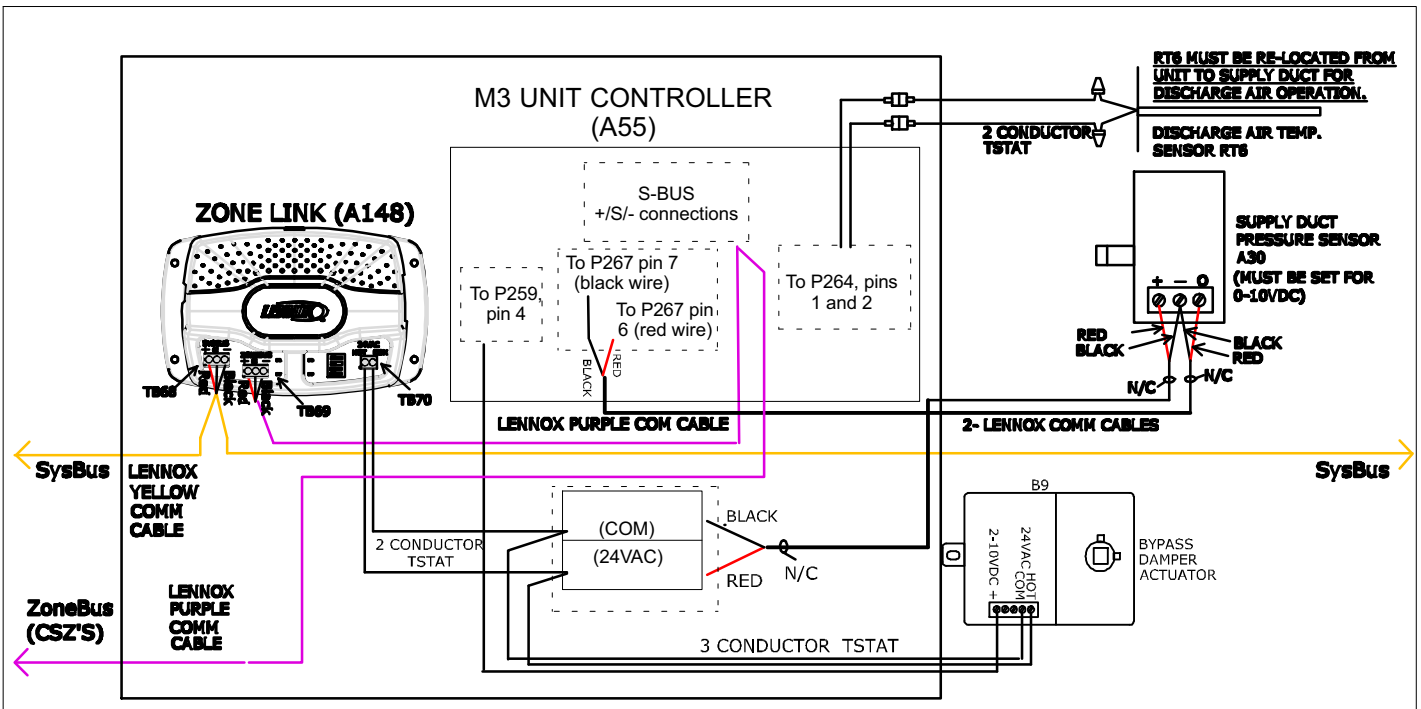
M3 UNIT CONTROLLER
(A55)

RT6 MUST BE RE-LOCATED FROM UNIT TO SUPPLY DUCT FOR DISCHARGE AIR OPERATION.

2 CONDUCTOR TSTAT

DISCHARGE AIR TEMP. SENSOR RT6

S-BUS
+/S/- connections

ZONE LINK (A148)

To P267 pin 7 (black wire)

To P267 pin 6 (red wire)

To P259, pin 4

To P264, pins 1 and 2

SUPPLY DUCT PRESSURE SENSOR A30 (MUST BE SET FOR 0-10VDC)

+ – O

RED
BLACK

BLACK
RED

BLACK
RED

N/C
N/C

TB68
TB69
TB70

LENNOX PURPLE COM CABLE

2- LENNOX COMM CABLES

SysBus
SysBus

LENNOX YELLOW COMM CABLE

B9

(COM)
(24VAC)

BLACK
RED
N/C

2 CONDUCTOR TSTAT

2-10VDC +
24VAC HOT COM

BYPASS DAMPER ACTUATOR

ZoneBus (CSZ'S)

LENNOX PURPLE COMM CABLE

3 CONDUCTOR TSTAT